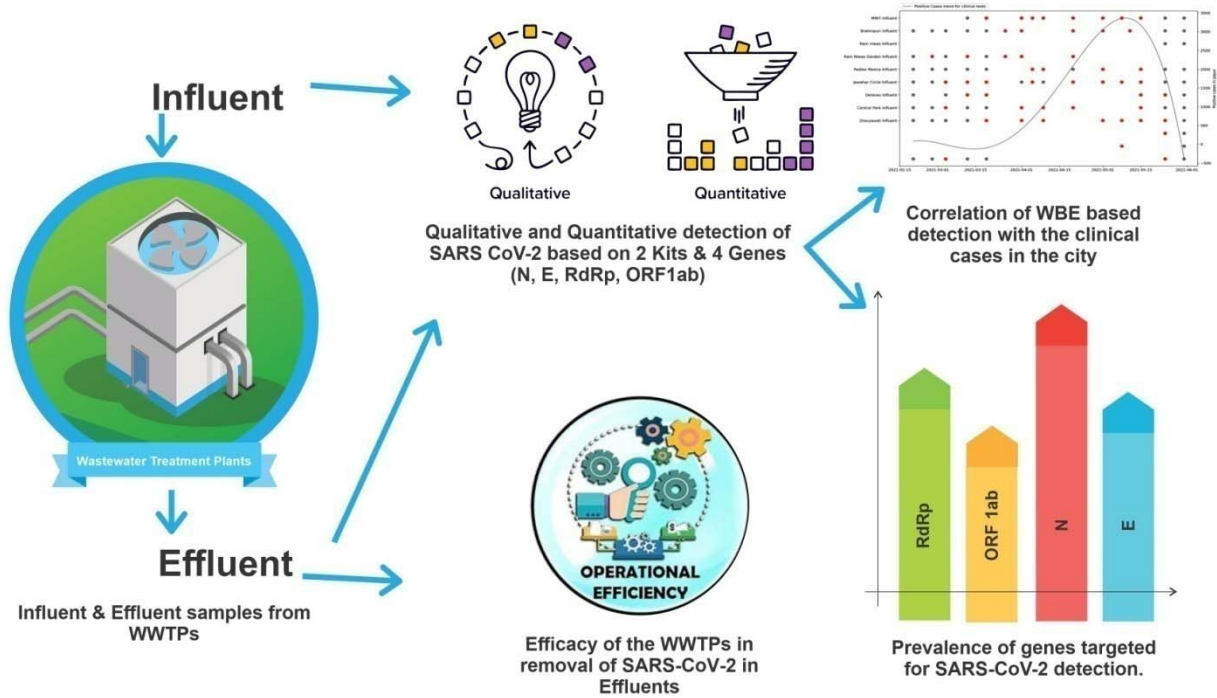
Influent

Wastewater Treatment Plants

Effluent

Influent & Effluent samples from WWTPs

Qualitative

Quantitative

Qualitative and Quantitative detection of SARS CoV-2 based on 2 Kits & 4 Genes (N, E, RdRp, ORF1ab)

Positive Cases trend for clinical tests

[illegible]

Correlation of WBE based detection with the clinical cases in the city

OPERATIONAL EFFICIENCY

Efficacy of the WWTPs in removal of SARS-CoV-2 in Effluents

RdRp

ORF 1ab

N

E

Prevalence of genes targeted for SARS-CoV-2 detection.